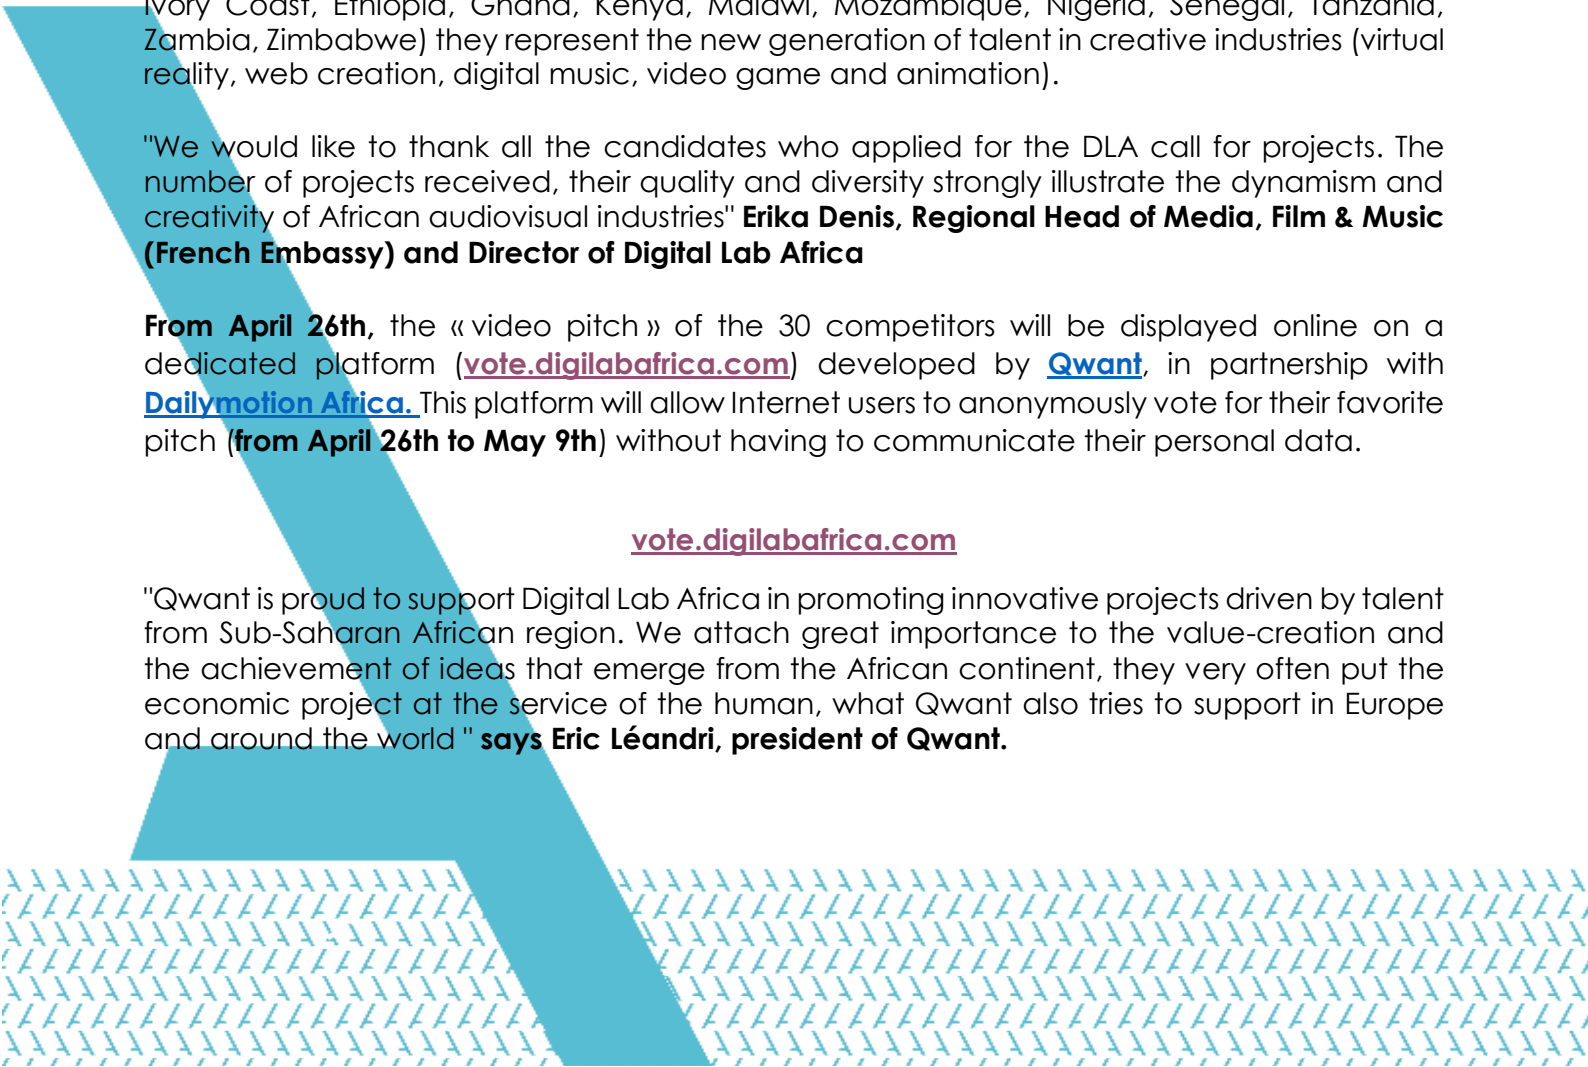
Ivory Coast, Ethiopia, Ghana, Kenya, Malawi, Mozambique, Nigeria, Senegal, Tanzania, Zambia, Zimbabwe) they represent the new generation of talent in creative industries (virtual reality, web creation, digital music, video game and animation).

"We would like to thank all the candidates who applied for the DLA call for projects. The number of projects received, their quality and diversity strongly illustrate the dynamism and creativity of African audiovisual industries" **Erika Denis, Regional Head of Media, Film & Music (French Embassy) and Director of Digital Lab Africa**

**From April 26th,** the « video pitch » of the 30 competitors will be displayed online on a dedicated platform (vote.digilabafrica.com) developed by Qwant, in partnership with Dailymotion Africa. This platform will allow Internet users to anonymously vote for their favorite pitch (**from April 26th to May 9th**) without having to communicate their personal data.

vote.digilabafrica.com

"Qwant is proud to support Digital Lab Africa in promoting innovative projects driven by talent from Sub-Saharan African region. We attach great importance to the value-creation and the achievement of ideas that emerge from the African continent, they very often put the economic project at the service of the human, what Qwant also tries to support in Europe and around the world " **says Eric Léandri, president of Qwant.**